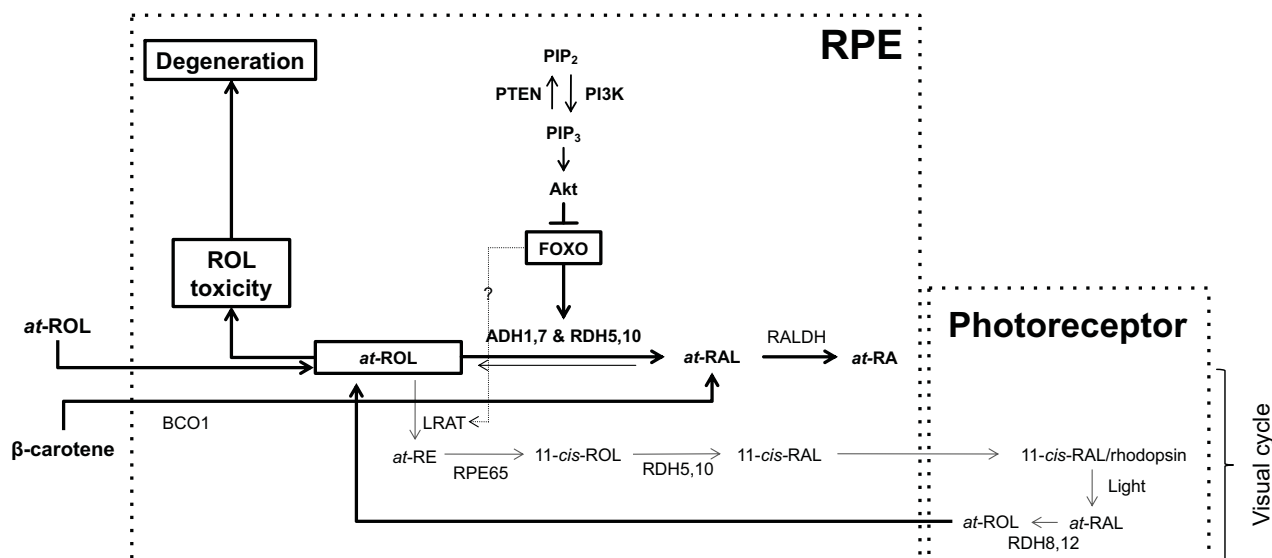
RPE

Degeneration

$PIP_2$

PTEN

PI3K

$PIP_3$

Akt

FOXO

ROL toxicity

?

*at*-ROL

*at*-ROL

ADH1,7 & RDH5,10

*at*-RAL

RALDH

*at*-RA

Photoreceptor

β-carotene

BCO1

LRAT

*at*-RE

RPE65

11-*cis*-ROL

RDH5,10

11-*cis*-RAL

11-*cis*-RAL/rhodopsin

Light

*at*-ROL

*at*-RAL

RDH8,12

Visual cycle